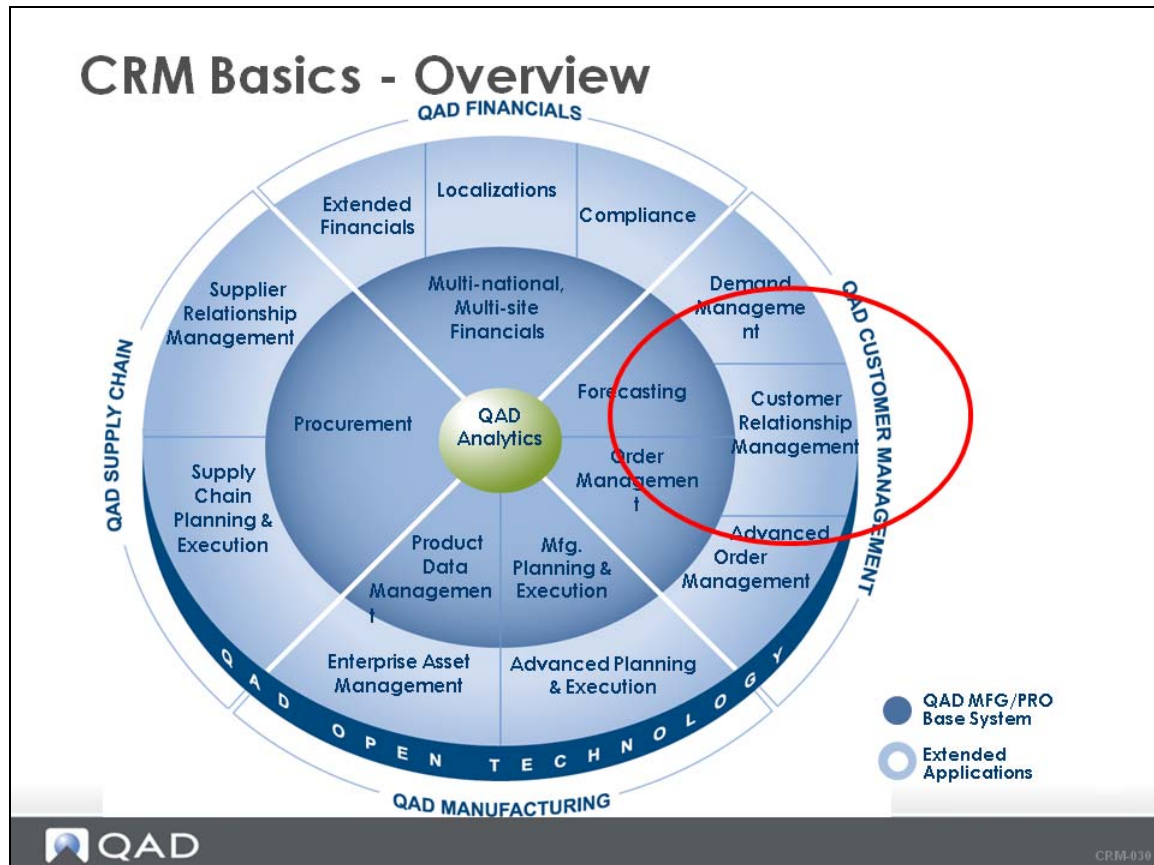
CRM Basics - Overview

QAD FINANCIALS

Extended Financials

Localizations

Compliance

Supplier Relationship Management

Multi-national, Multi-site Financials

Demand Manageme nt

QAD CUSTOMER MANAGEMENT

QAD SUPPLY CHAIN

Procurement

QAD Analytics

Forecasting

Customer Relationship Management

Order Managemen t

Supply Chain Planning & Execution

Product Data Managemen t

Mfg. Planning & Execution

Advanced Order Management

Enterprise Asset Management

Advanced Planning & Execution

QAD OPEN TECHNOLOGY

QAD MANUFACTURING

QAD MFG/PRO Base System

Extended Applications

QAD

CRM-030